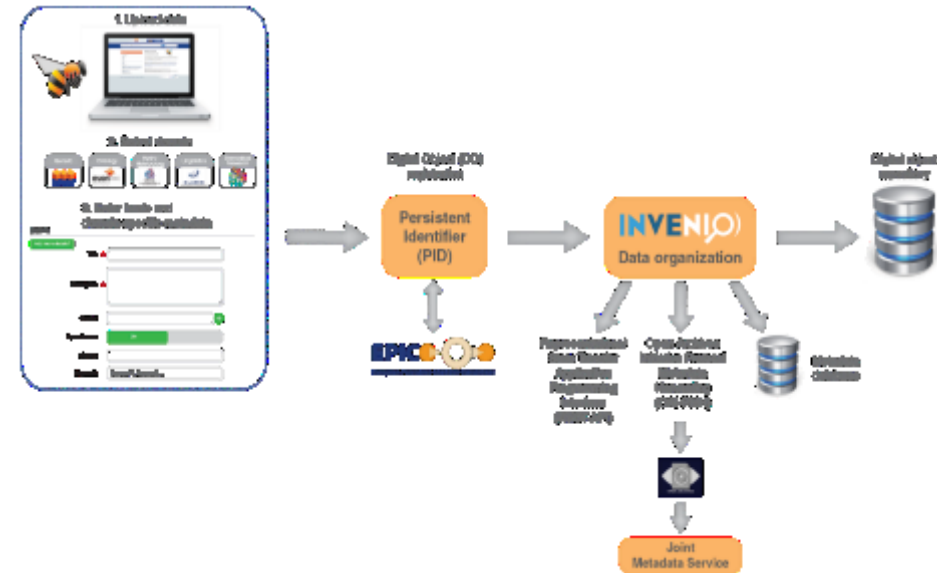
1. Upload data

2. Select domain

3. Enter basic and domain-specific metadata

Digital Object (DO) registration

Persistent Identifier (PID)

EPIC

INVENIO

Data organization

Digital object repository

Representational State Transfer Application Programming Interface (REST-API)

Open Archives Initiative Protocol Metadata Harvesting (OAI-PMH)

Metadata database

Joint Metadata Service